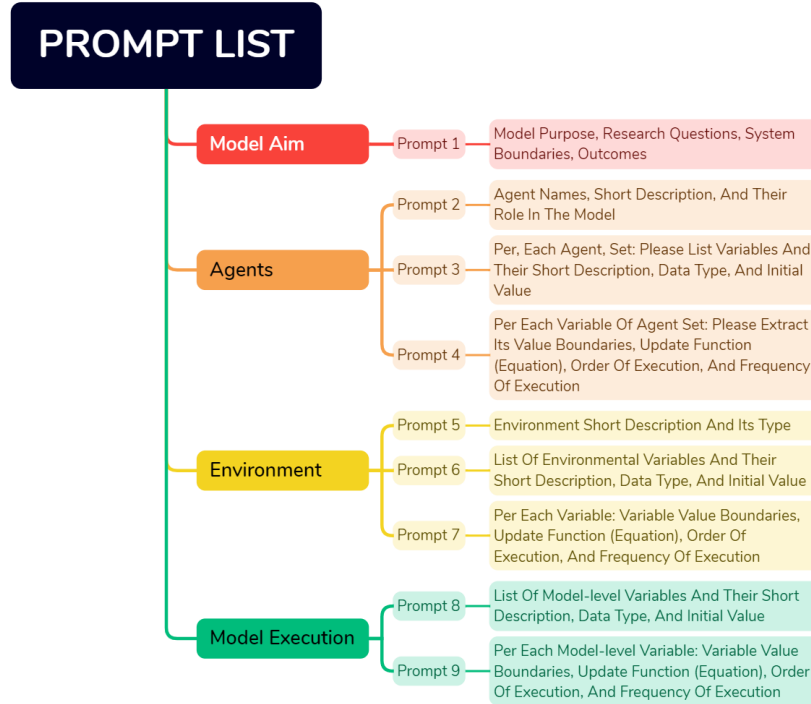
PROMPT LIST

Model Aim

Prompt 1

Model Purpose, Research Questions, System Boundaries, Outcomes

Agents

Prompt 2

Agent Names, Short Description, And Their Role In The Model

Prompt 3

Per, Each Agent, Set: Please List Variables And Their Short Description, Data Type, And Initial Value

Prompt 4

Per Each Variable Of Agent Set: Please Extract Its Value Boundaries, Update Function (Equation), Order Of Execution, And Frequency Of Execution

Environment

Prompt 5

Environment Short Description And Its Type

Prompt 6

List Of Environmental Variables And Their Short Description, Data Type, And Initial Value

Prompt 7

Per Each Variable: Variable Value Boundaries, Update Function (Equation), Order Of Execution, And Frequency Of Execution

Model Execution

Prompt 8

List Of Model-level Variables And Their Short Description, Data Type, And Initial Value

Prompt 9

Per Each Model-level Variable: Variable Value Boundaries, Update Function (Equation), Order Of Execution, And Frequency Of Execution